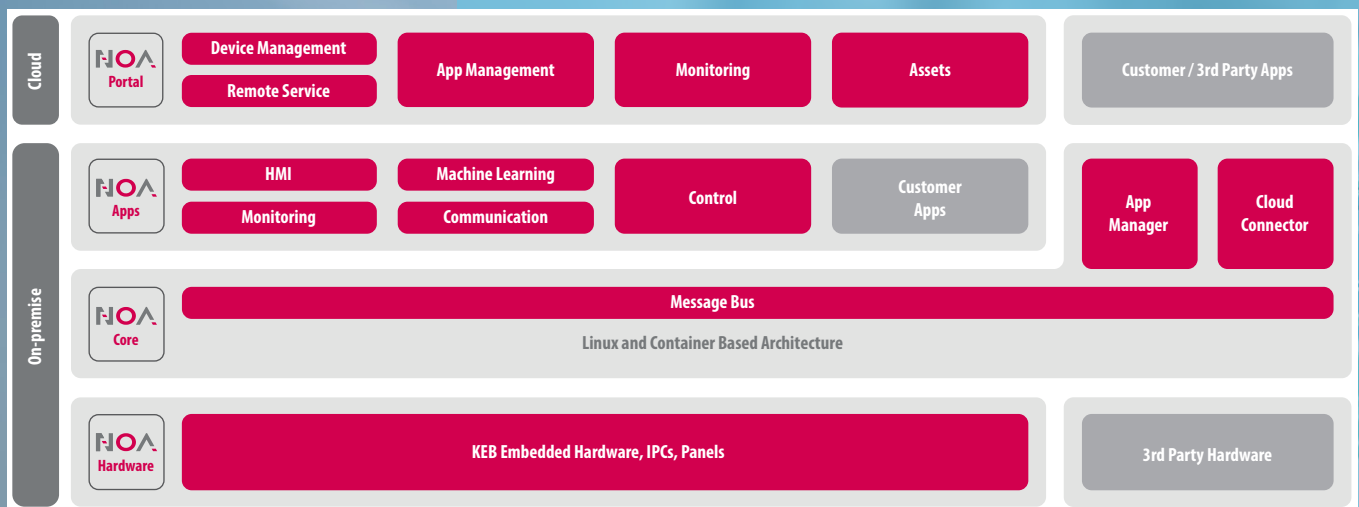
Cloud

NOA
Portal

Device Management
Remote Service

App Management

Monitoring

Assets

Customer / 3rd Party Apps

On-premise

NOA
Apps

HMI
Monitoring

Machine Learning
Communication

Control

Customer
Apps

App
Manager

Cloud
Connector

NOA
Core

Message Bus

Linux and Container Based Architecture

NOA
Hardware

KEB Embedded Hardware, IPCs, Panels

3rd Party Hardware